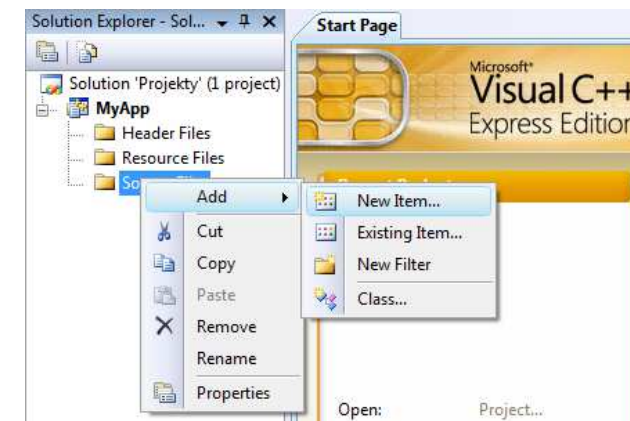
Solution Explorer - Sol... ▾ ⊥ ✕

Start Page

Solution 'Projekty' (1 project)
MyApp
Header Files
Resource Files
So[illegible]

Microsoft®
Visual C++
Express Edition

Add ▸
Cut
Copy
Paste
Remove
Rename
Properties

New Item...
Existing Item...
New Filter
Class...

Open: Project...